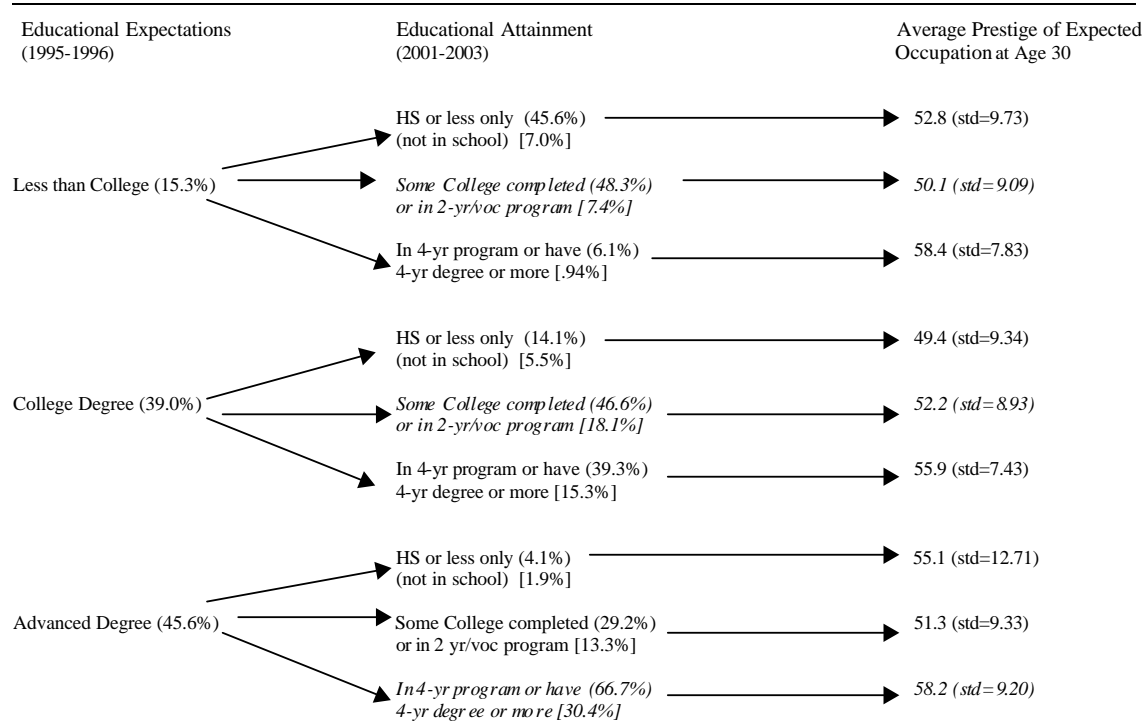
Educational Expectations
(1995-1996)

Educational Attainment
(2001-2003)

Average Prestige of Expected Occupation at Age 30

Less than College (15.3%)

HS or less only (45.6%)
(not in school) [7.0%]

52.8 (std=9.73)

Some College completed (48.3%)
or in 2-yr/voc program [7.4%]

50.1 (std=9.09)

In 4-yr program or have (6.1%)
4-yr degree or more [.94%]

58.4 (std=7.83)

College Degree (39.0%)

HS or less only (14.1%)
(not in school) [5.5%]

49.4 (std=9.34)

Some College completed (46.6%)
or in 2-yr/voc program [18.1%]

52.2 (std=8.93)

In 4-yr program or have (39.3%)
4-yr degree or more [15.3%]

55.9 (std=7.43)

Advanced Degree (45.6%)

HS or less only (4.1%)
(not in school) [1.9%]

55.1 (std=12.71)

Some College completed (29.2%)
or in 2 yr/voc program [13.3%]

51.3 (std=9.33)

In 4-yr program or have (66.7%)
4-yr degree or more [30.4%]

58.2 (std=9.20)